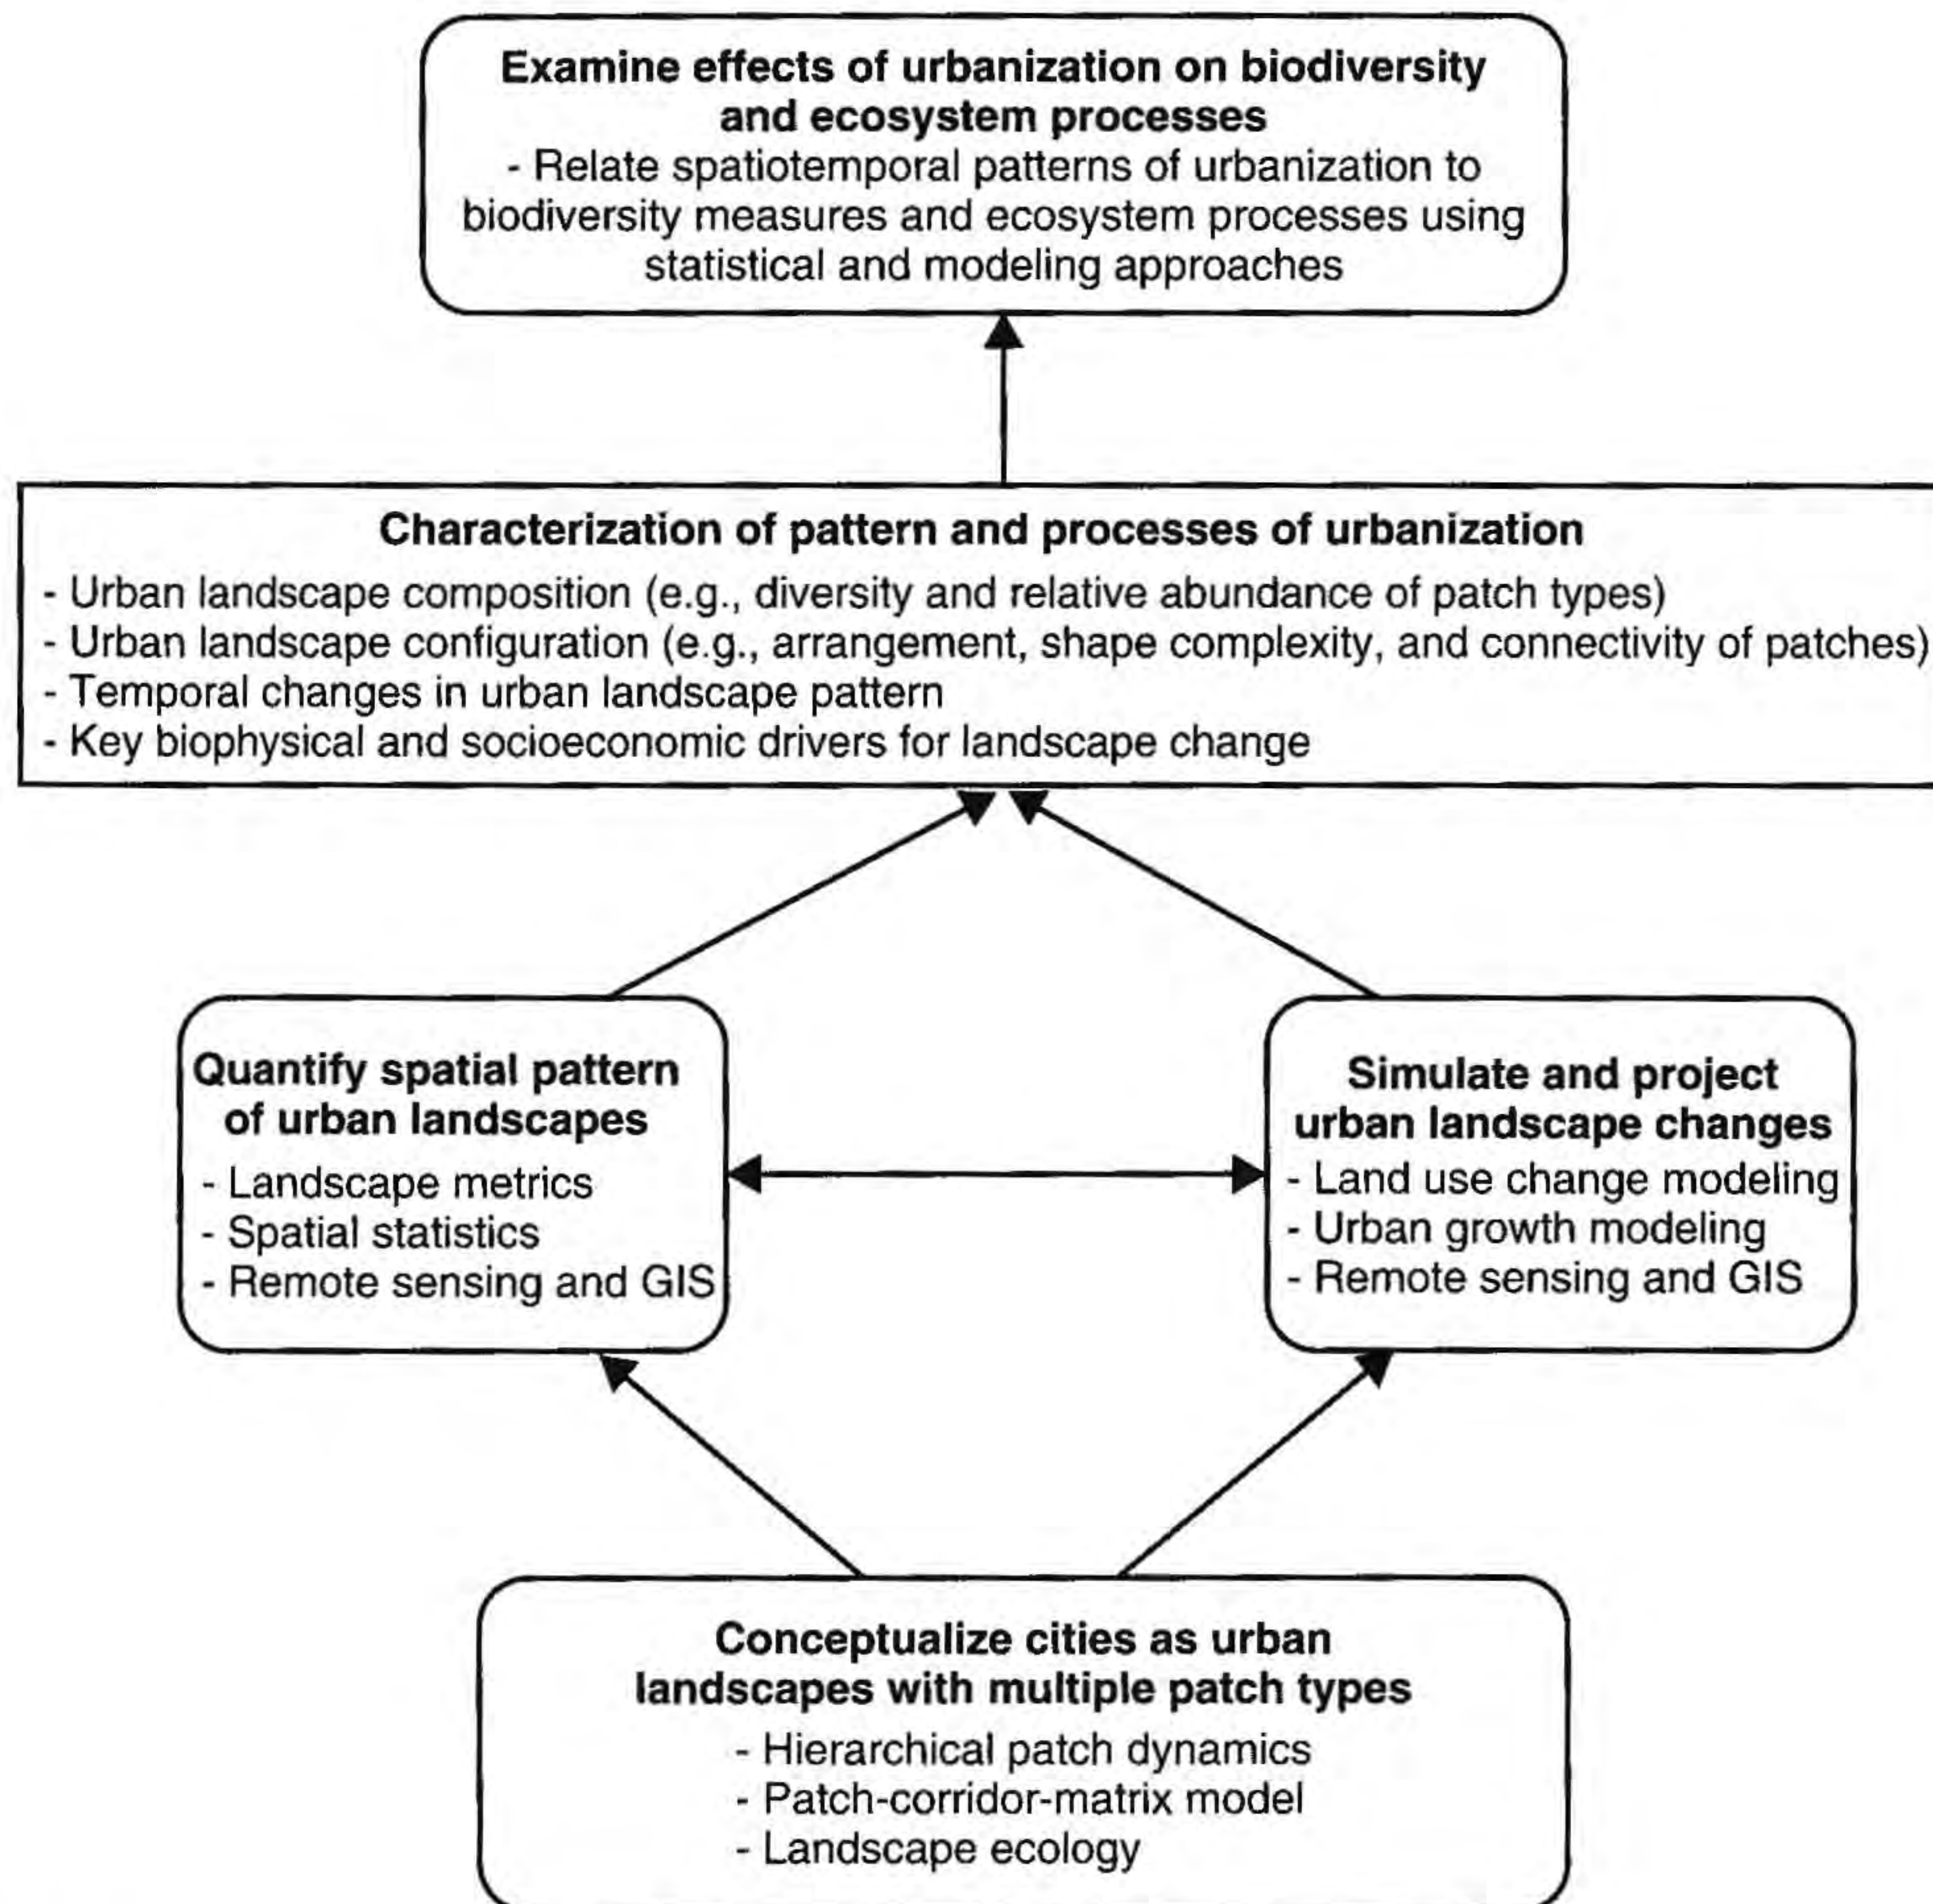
Examine effects of urbanization on biodiversity and ecosystem processes
- Relate spatiotemporal patterns of urbanization to biodiversity measures and ecosystem processes using statistical and modeling approaches

Characterization of pattern and processes of urbanization
- Urban landscape composition (e.g., diversity and relative abundance of patch types)
- Urban landscape configuration (e.g., arrangement, shape complexity, and connectivity of patches)
- Temporal changes in urban landscape pattern
- Key biophysical and socioeconomic drivers for landscape change

Quantify spatial pattern of urban landscapes
- Landscape metrics
- Spatial statistics
- Remote sensing and GIS

Simulate and project urban landscape changes
- Land use change modeling
- Urban growth modeling
- Remote sensing and GIS

Conceptualize cities as urban landscapes with multiple patch types
- Hierarchical patch dynamics
- Patch-corridor-matrix model
- Landscape ecology